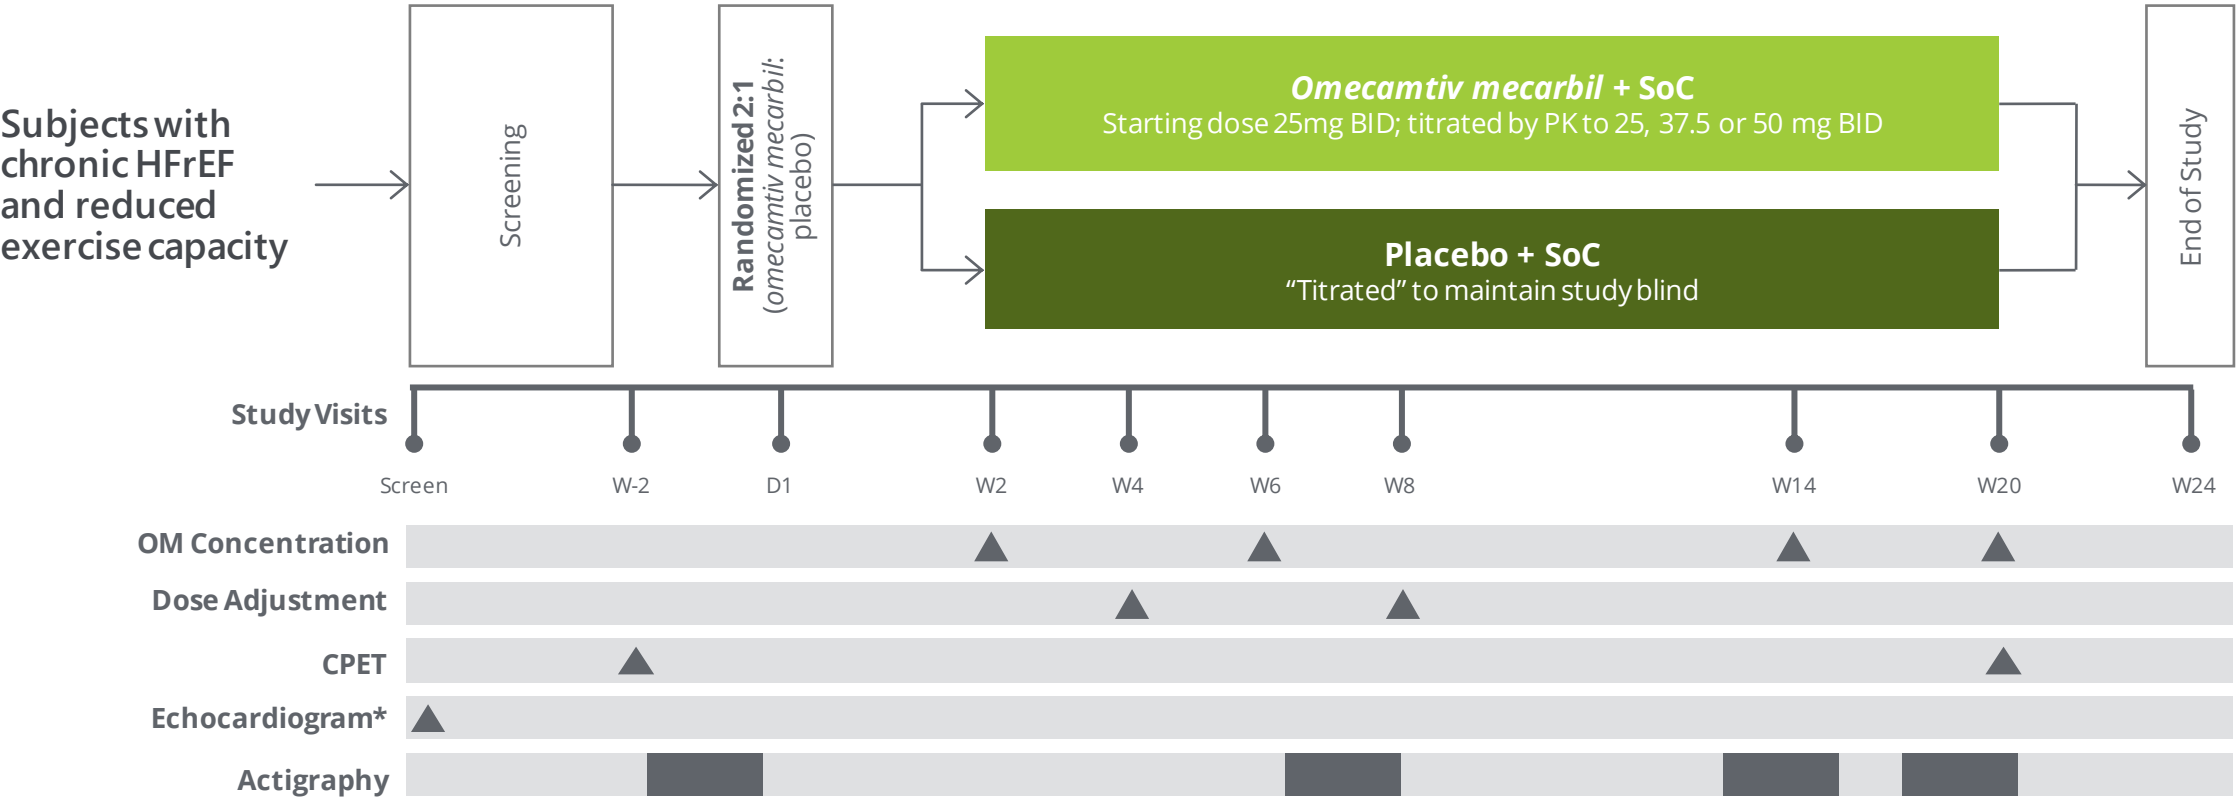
Subjects with chronic HFrEF and reduced exercise capacity

Screening

Randomized 2:1 (omecamtiv mecarbil: placebo)

Omecamtiv mecarbil + SoC
Starting dose 25mg BID; titrated by PK to 25, 37.5 or 50 mg BID

Placebo + SoC
"Titrated" to maintain study blind

End of Study

Study Visits

Screen
W-2
D1
W2
W4
W6
W8
W14
W20
W24

OM Concentration
Dose Adjustment
CPET
Echocardiogram*
Actigraphy